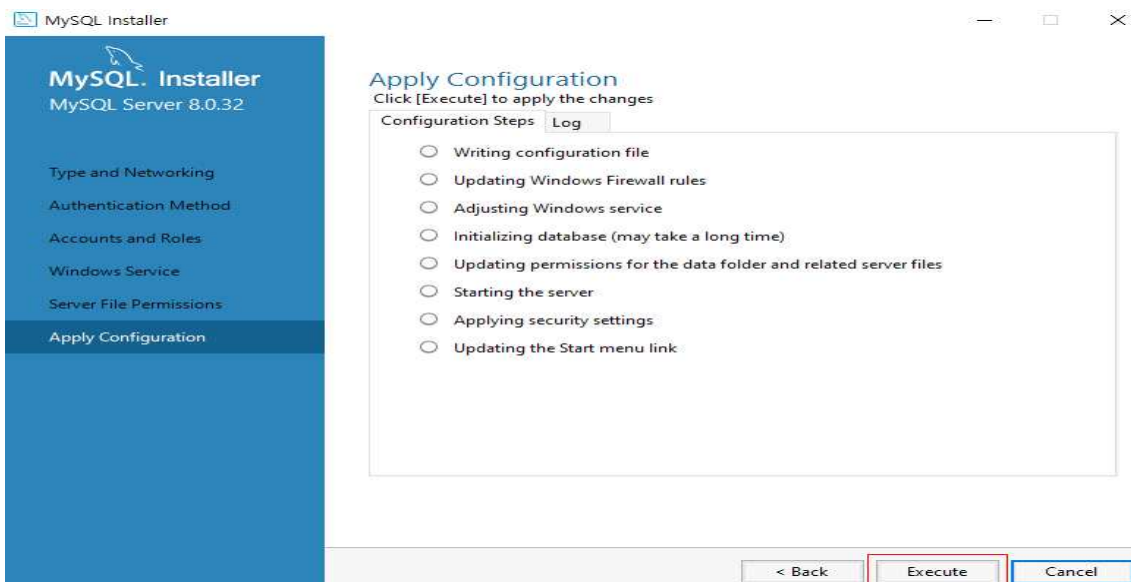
MySQL Installer

MySQL. Installer
MySQL Server 8.0.32

Type and Networking
Authentication Method
Accounts and Roles
Windows Service
Server File Permissions
Apply Configuration

Apply Configuration
Click [Execute] to apply the changes

Configuration Steps | Log

Writing configuration file
Updating Windows Firewall rules
Adjusting Windows service
Initializing database (may take a long time)
Updating permissions for the data folder and related server files
Starting the server
Applying security settings
Updating the Start menu link

< Back
Execute
Cancel